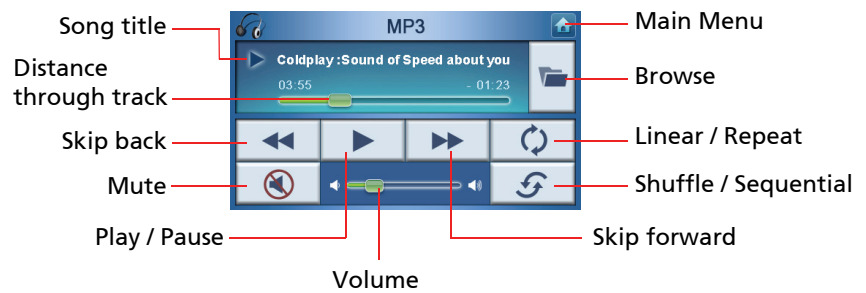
Song title

MP3

Main Menu

Coldplay :Sound of Speed about you

Distance through track

03:55

- 01:23

Browse

Skip back

Linear / Repeat

Mute

Shuffle / Sequential

Play / Pause

Skip forward

Volume